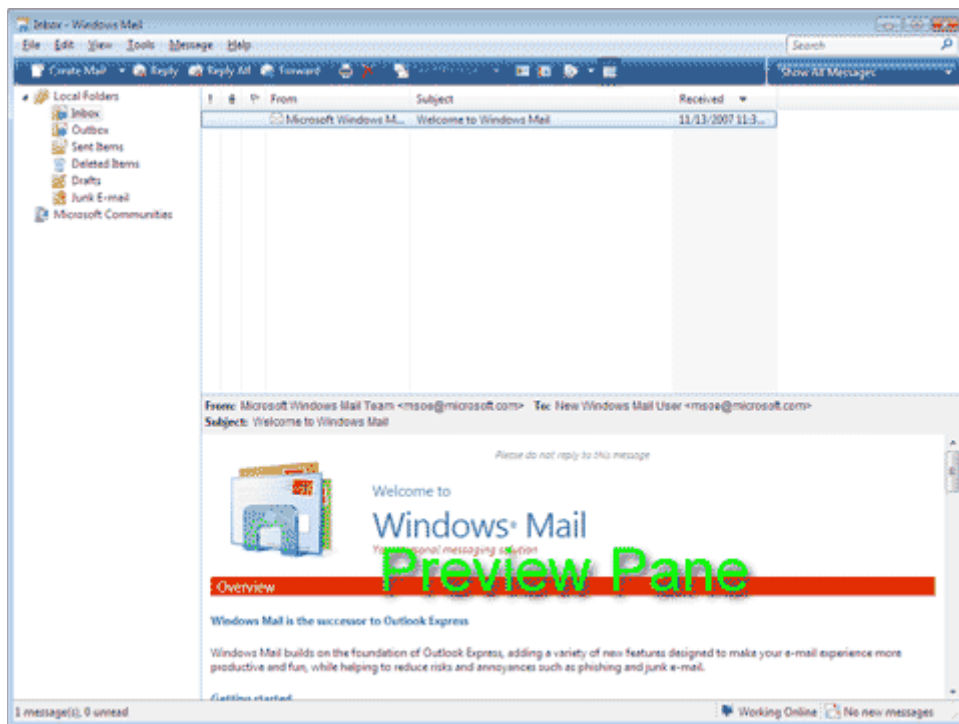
Inbox - Windows Mail

File Edit View Tools Message Help

Search

Create Mail Reply Reply All Forward

Show All Messages

Local Folders
Inbox
Outbox
Sent Items
Deleted Items
Drafts
Junk E-mail
Microsoft Communities

| ! | | | From | Subject | Received |
|---|---|---|---|---|---|
| | | | Microsoft Windows M... | Welcome to Windows Mail | 11/13/2007 11:3... |

From: Microsoft Windows Mail Team <msoe@microsoft.com> To: New Windows Mail User <msoe@microsoft.com>
Subject: Welcome to Windows Mail

Please do not reply to this message

Welcome to

Windows Mail

Yo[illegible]onal messaging solution

Preview Pane

Overview

Windows Mail is the successor to Outlook Express

Windows Mail builds on the foundation of Outlook Express, adding a variety of new features designed to make your e-mail experience more productive and fun, while helping to reduce risks and annoyances such as phishing and junk e-mail.

Getting started

1 message(s), 0 unread

Working Online

No new messages